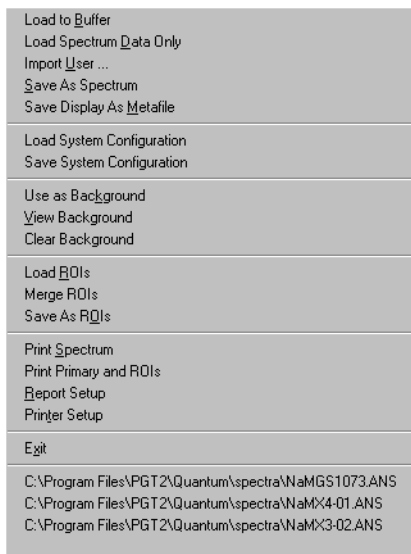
Load to Buffer
Load Spectrum Data Only
Import User ...
Save As Spectrum
Save Display As Metafile

Load System Configuration
Save System Configuration

Use as Background
View Background
Clear Background

Load ROIs
Merge ROIs
Save As ROIs

Print Spectrum
Print Primary and ROIs
Report Setup
Printer Setup

Exit

C:\Program Files\PGT2\Quantum\spectra\NaMGS1073.ANS
C:\Program Files\PGT2\Quantum\spectra\NaMX4-01.ANS
C:\Program Files\PGT2\Quantum\spectra\NaMX3-02.ANS